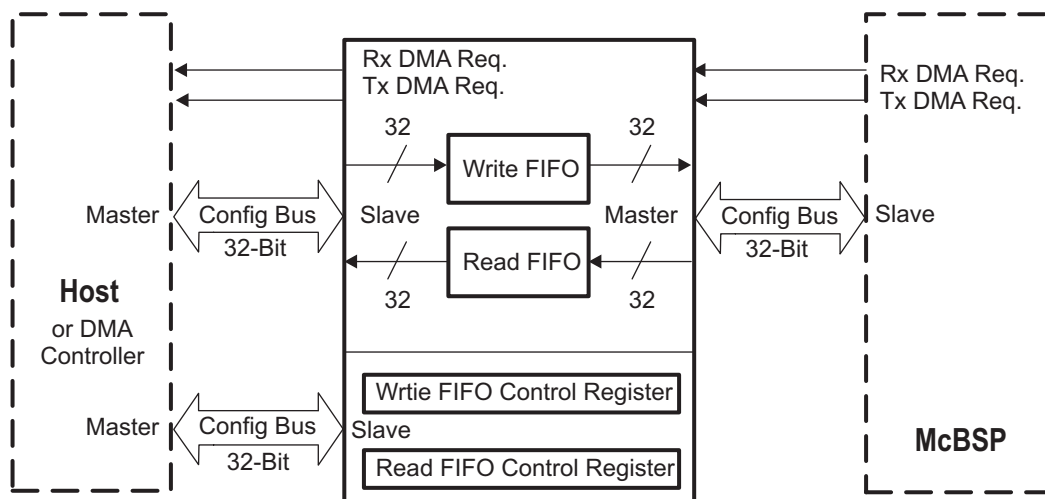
Rx DMA Req.
Tx DMA Req.

Rx DMA Req.
Tx DMA Req.

32
32
Write FIFO

Master
Config Bus
32-Bit
Slave

Master
Config Bus
32-Bit
Slave

Read FIFO
32
32

Host
or DMA
Controller

Wrtie FIFO Control Register

Master
Config Bus
32-Bit
Slave

Read FIFO Control Register

McBSP